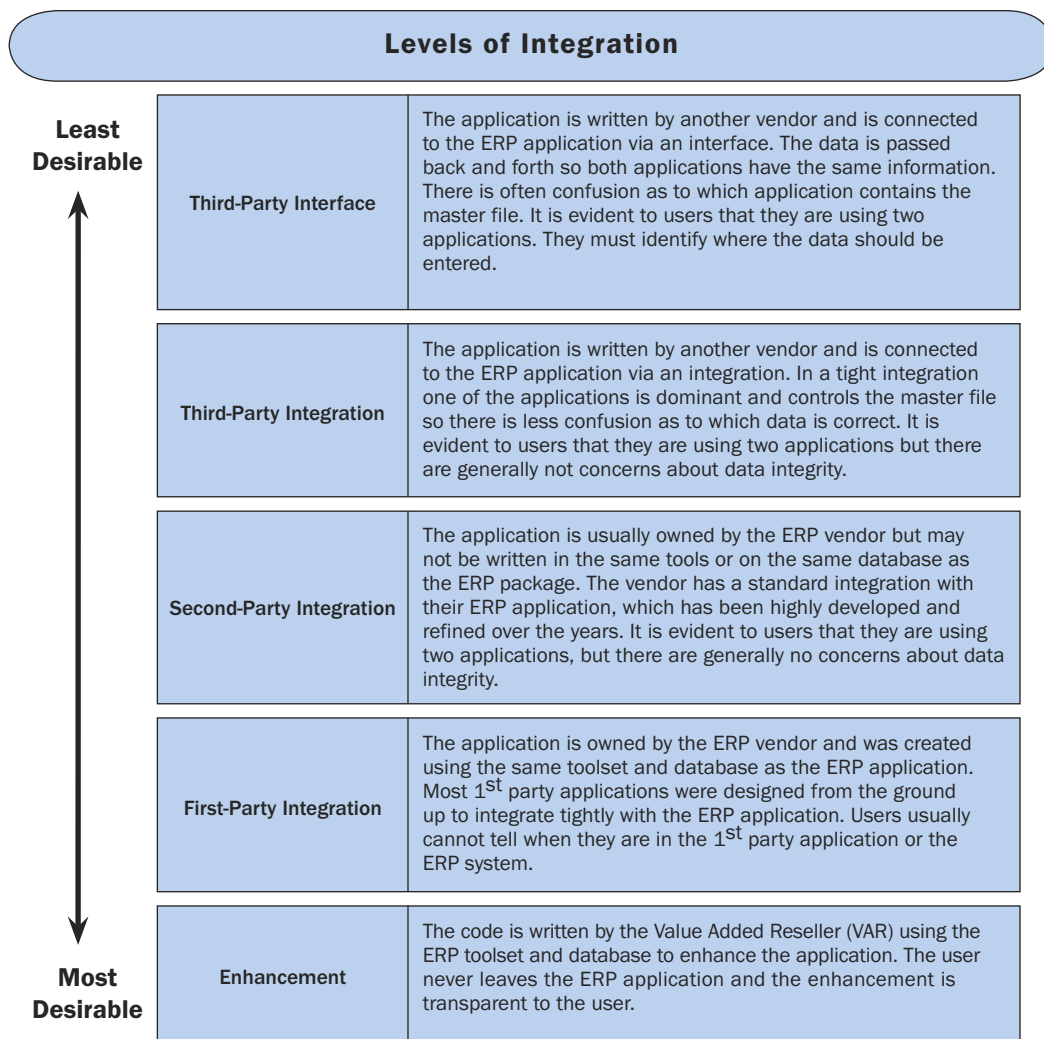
Levels of Integration

Least Desirable

Most Desirable

| | |
|---|---|
| Third-Party Interface | The application is written by another vendor and is connected to the ERP application via an interface. The data is passed back and forth so both applications have the same information. There is often confusion as to which application contains the master file. It is evident to users that they are using two applications. They must identify where the data should be entered. |
| Third-Party Integration | The application is written by another vendor and is connected to the ERP application via an integration. In a tight integration one of the applications is dominant and controls the master file so there is less confusion as to which data is correct. It is evident to users that they are using two applications but there are generally not concerns about data integrity. |
| Second-Party Integration | The application is usually owned by the ERP vendor but may not be written in the same tools or on the same database as the ERP package. The vendor has a standard integration with their ERP application, which has been highly developed and refined over the years. It is evident to users that they are using two applications, but there are generally no concerns about data integrity. |
| First-Party Integration | The application is owned by the ERP vendor and was created using the same toolset and database as the ERP application. Most 1$^{st}$ party applications were designed from the ground up to integrate tightly with the ERP application. Users usually cannot tell when they are in the 1$^{st}$ party application or the ERP system. |
| Enhancement | The code is written by the Value Added Reseller (VAR) using the ERP toolset and database to enhance the application. The user never leaves the ERP application and the enhancement is transparent to the user. |